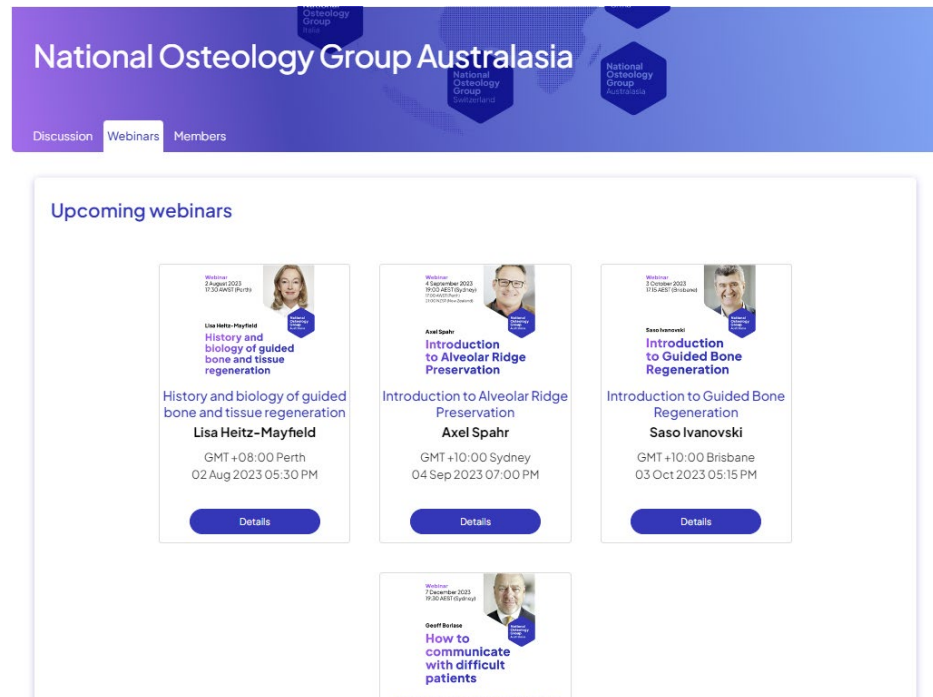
National Osteology Group Australasia

National Osteology Group Switzerland

National Osteology Group Australasia

Discussion Webinars Members

Upcoming webinars

Webinar
2 August 2023
17:30 AWST (Perth)

Lisa Heitz-Mayfield
History and biology of guided bone and tissue regeneration

History and biology of guided bone and tissue regeneration
Lisa Heitz-Mayfield
GMT +08:00 Perth
02 Aug 2023 05:30 PM

Details

Webinar
4 September 2023
19:00 AEST (Sydney)
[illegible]
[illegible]

Axel Spahr
Introduction to Alveolar Ridge Preservation

Introduction to Alveolar Ridge Preservation
Axel Spahr
GMT +10:00 Sydney
04 Sep 2023 07:00 PM

Details

Webinar
3 October 2023
17:15 AEST (Brisbane)

Saso Ivanovski
Introduction to Guided Bone Regeneration

Introduction to Guided Bone Regeneration
Saso Ivanovski
GMT +10:00 Brisbane
03 Oct 2023 05:15 PM

Details

Webinar
7 December 2023
19:30 AEST (Sydney)

Geoff Burlase
How to communicate with difficult patients